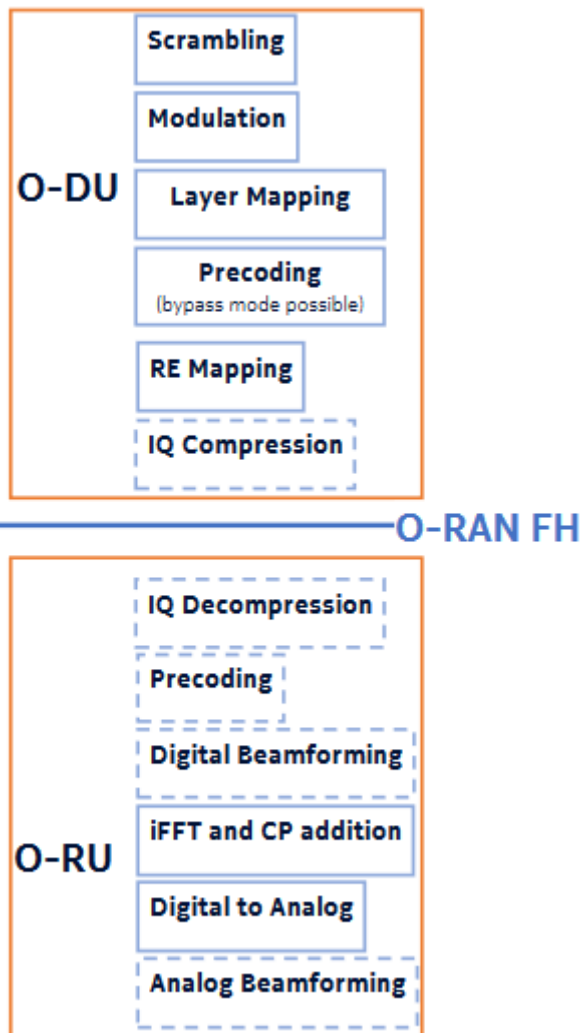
O-DU

Scrambling

Modulation

Layer Mapping

Precoding
(bypass mode possible)

RE Mapping

IQ Compression

O-RAN FH

O-RU

IQ Decompression

Precoding

Digital Beamforming

iFFT and CP addition

Digital to Analog

Analog Beamforming